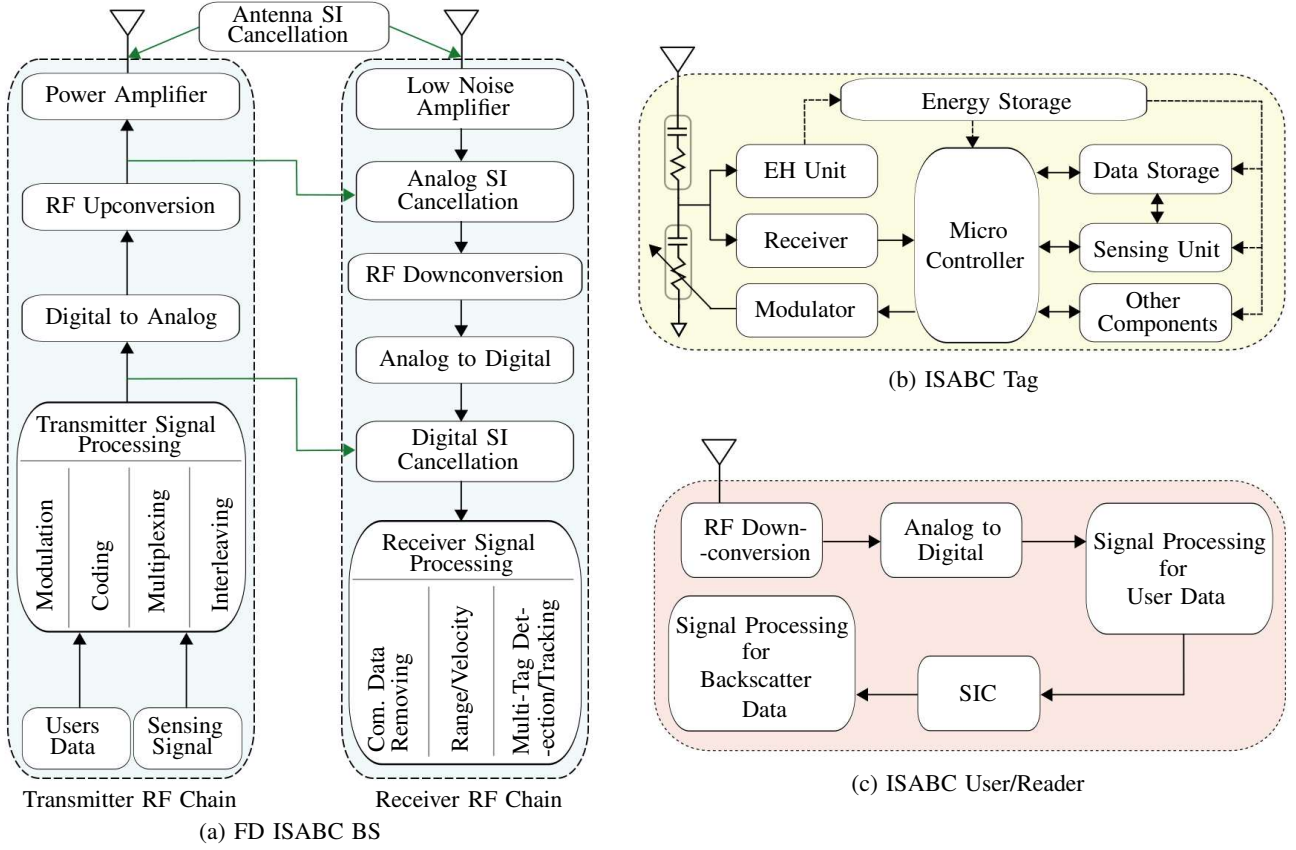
Antenna SI Cancellation

Power Amplifier

RF Upconversion

Digital to Analog

Transmitter Signal Processing

Modulation

Coding

Multiplexing

Interleaving

Users Data

Sensing Signal

Transmitter RF Chain

Low Noise Amplifier

Analog SI Cancellation

RF Downconversion

Analog to Digital

Digital SI Cancellation

Receiver Signal Processing

Com. Data Removing

Range/Velocity

Multi-Tag Detection/Tracking

Receiver RF Chain

(a) FD ISABC BS

Energy Storage

EH Unit

Receiver

Modulator

Micro Controller

Data Storage

Sensing Unit

Other Components

(b) ISABC Tag

RF Downconversion

Analog to Digital

Signal Processing for User Data

Signal Processing for Backscatter Data

SIC

(c) ISABC User/Reader